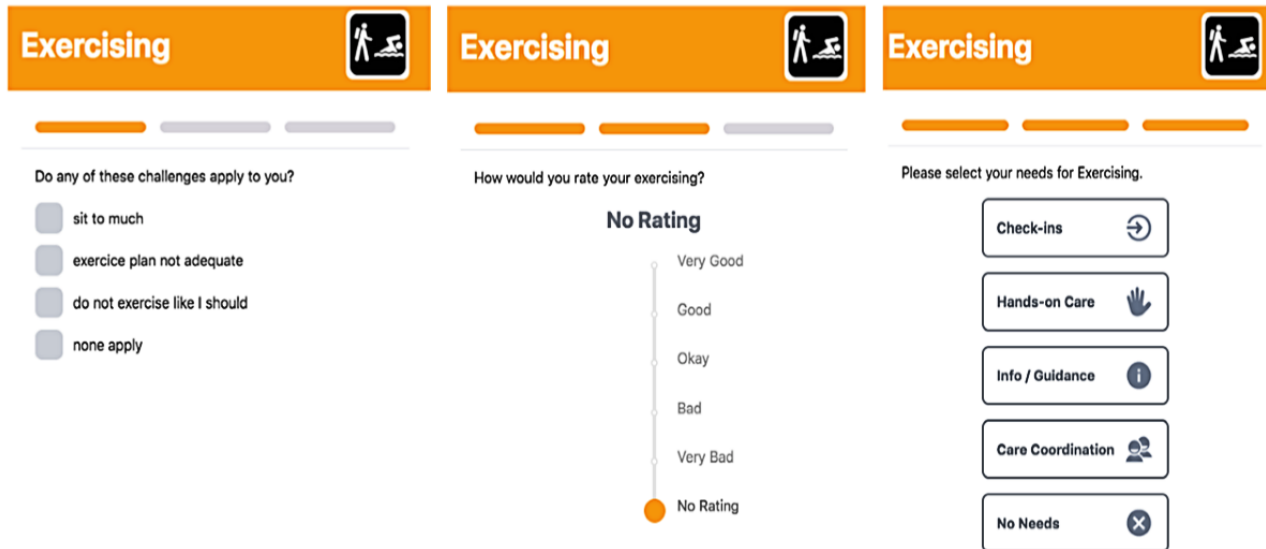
Exercising

Do any of these challenges apply to you?

sit to much

exercice plan not adequate

do not exercise like I should

none apply

Exercising

How would you rate your exercising?

No Rating

Very Good

Good

Okay

Bad

Very Bad

No Rating

Exercising

Please select your needs for Exercising.

Check-ins

Hands-on Care

Info / Guidance

Care Coordination

No Needs